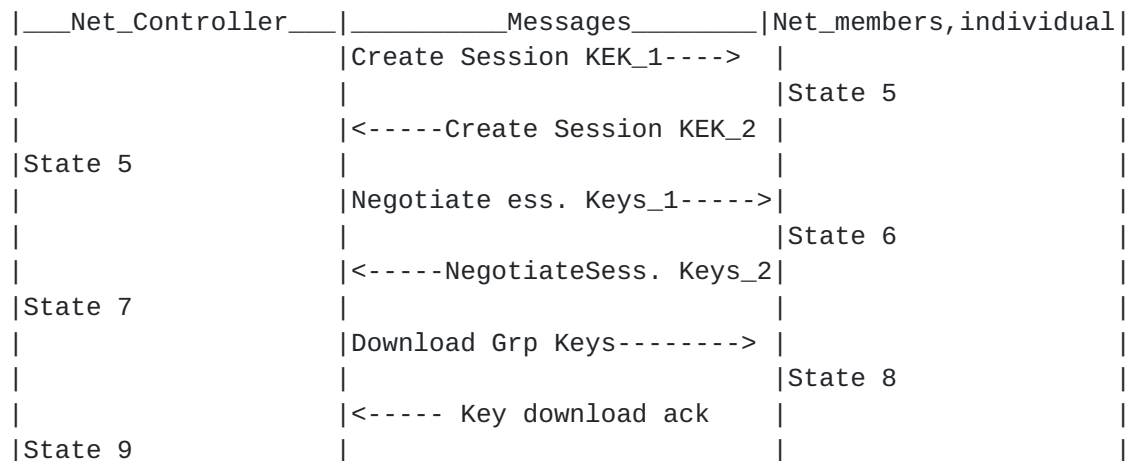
| ___Net_Controller___ | _________Messages________ | Net_members,individual |
|---|---|---|
| | Create Session KEK_1----> | |
| | | State 5 |
| | <-----Create Session KEK_2 | |
| State 5 | | |
| | Negotiate ess. Keys_1-----> | |
| | | State 6 |
| | <-----NegotiateSess. Keys_2 | |
| State 7 | | |
| | Download Grp Keys--------> | |
| | | State 8 |
| | <----- Key download ack | |
| State 9 | | |